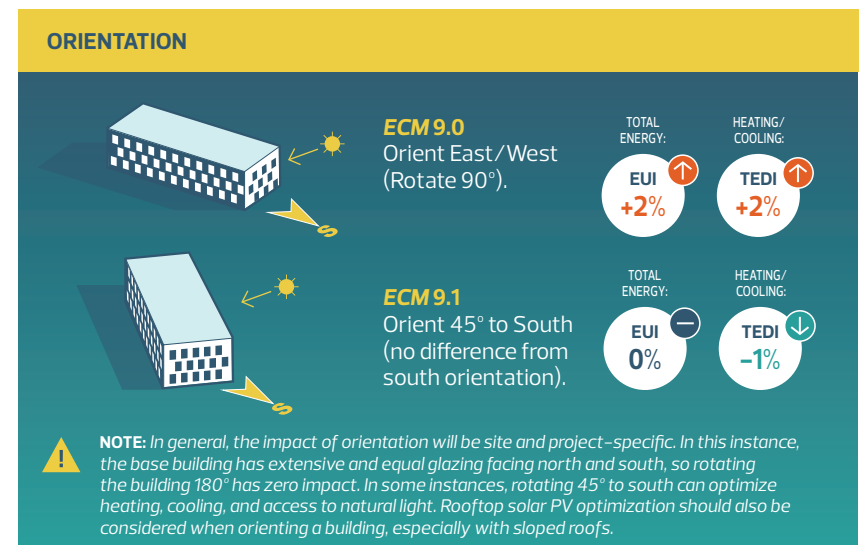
ORIENTATION

S

ECM 9.0
Orient East/West (Rotate 90°).

TOTAL ENERGY:
EUI
+2%

HEATING/ COOLING:
TEDI
+2%

S

ECM 9.1
Orient 45° to South (no difference from south orientation).

TOTAL ENERGY:
EUI
0%

HEATING/ COOLING:
TEDI
–1%

!

NOTE: In general, the impact of orientation will be site and project-specific. In this instance, the base building has extensive and equal glazing facing north and south, so rotating the building 180° has zero impact. In some instances, rotating 45° to south can optimize heating, cooling, and access to natural light. Rooftop solar PV optimization should also be considered when orienting a building, especially with sloped roofs.